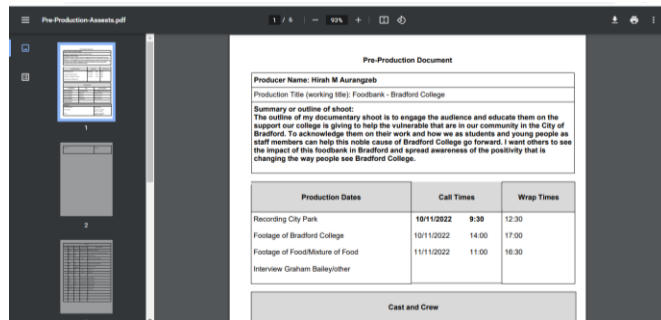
Pre-Production-Assests.pdf

1 / 6 | — 93% + |

Pre-Production Document

Producer Name: Hirah M Aurangzeb

Production Title (working title): Foodbank - Bradford College

Summary or outline of shoot:
The outline of my documentary shoot is to engage the audience and educate them on the support our college is giving to help the vulnerable that are in our community in the City of Bradford. To acknowledge them on their work and how we as students and young people as staff members can help this noble cause of Bradford College go forward. I want others to see the impact of this foodbank in Bradford and spread awareness of the positivity that is changing the way people see Bradford College.

| Production Dates | Call Times | | Wrap Times |
|---|---|---|---|
| Recording City Park | 10/11/2022 | 9:30 | 12:30 |
| Footage of Bradford College | 10/11/2022 | 14:00 | 17:00 |
| Footage of Food/Mixture of Food | 11/11/2022 | 11:00 | 16:30 |
| Interview Graham Bailey/other | | | |

Cast and Crew

1

2